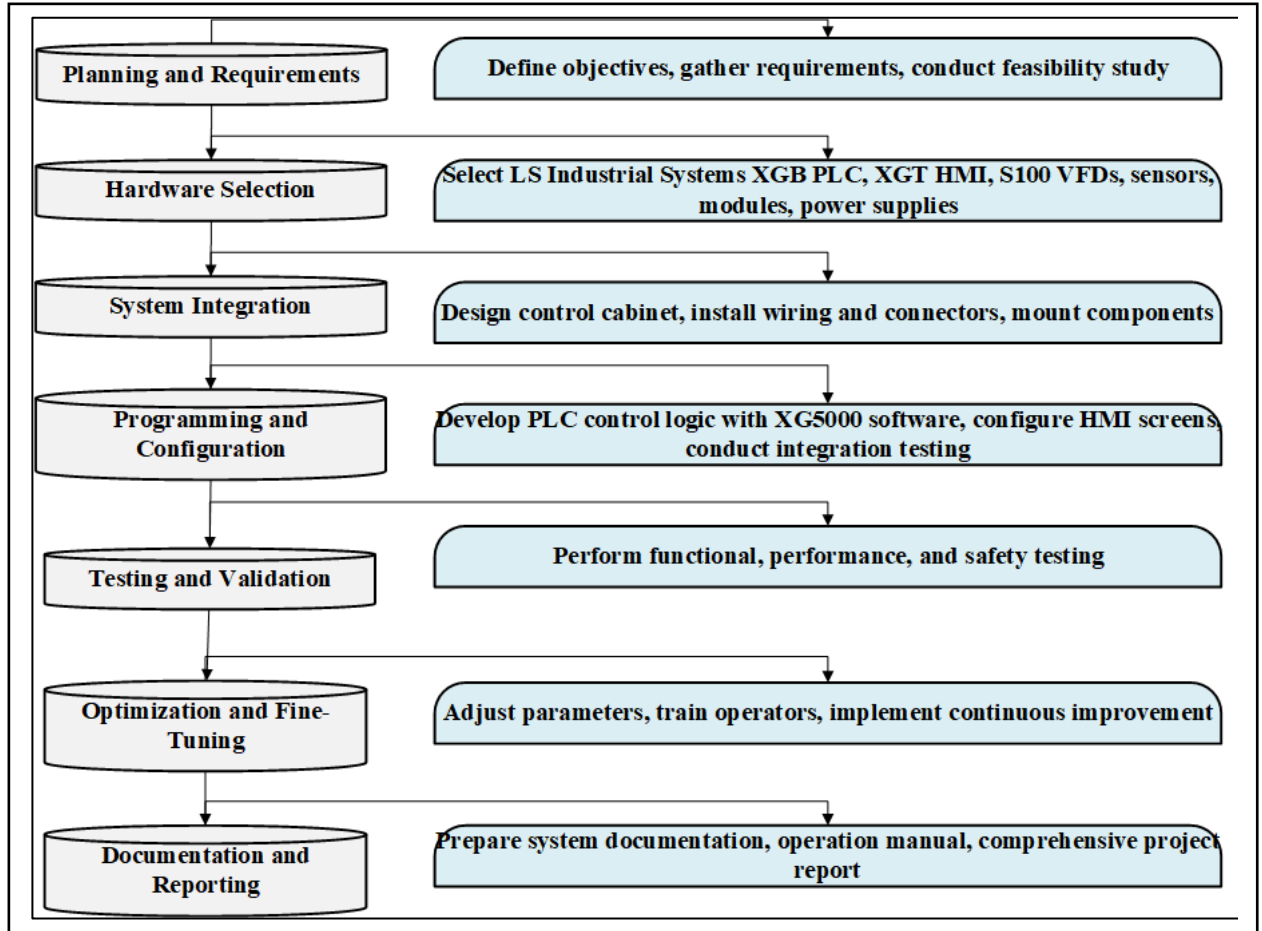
Planning and Requirements

Define objectives, gather requirements, conduct feasibility study

Hardware Selection

Select LS Industrial Systems XGB PLC, XGT HMI, S100 VFDs, sensors, modules, power supplies

System Integration

Design control cabinet, install wiring and connectors, mount components

Programming and Configuration

Develop PLC control logic with XG5000 software, configure HMI screens, conduct integration testing

Testing and Validation

Perform functional, performance, and safety testing

Optimization and Fine-Tuning

Adjust parameters, train operators, implement continuous improvement

Documentation and Reporting

Prepare system documentation, operation manual, comprehensive project report